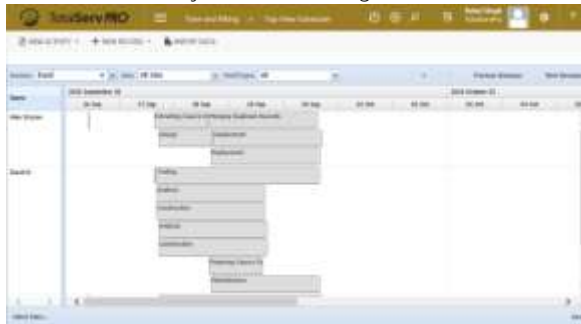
TotalServPRO

Name

Alex Bryan

Search

Scheduling Search (Company Business Records)

Design

Construction

Replacement

Drafting

Analysis

Construction

Analysis

Construction

Preliminary Search

Rehabilitation

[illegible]